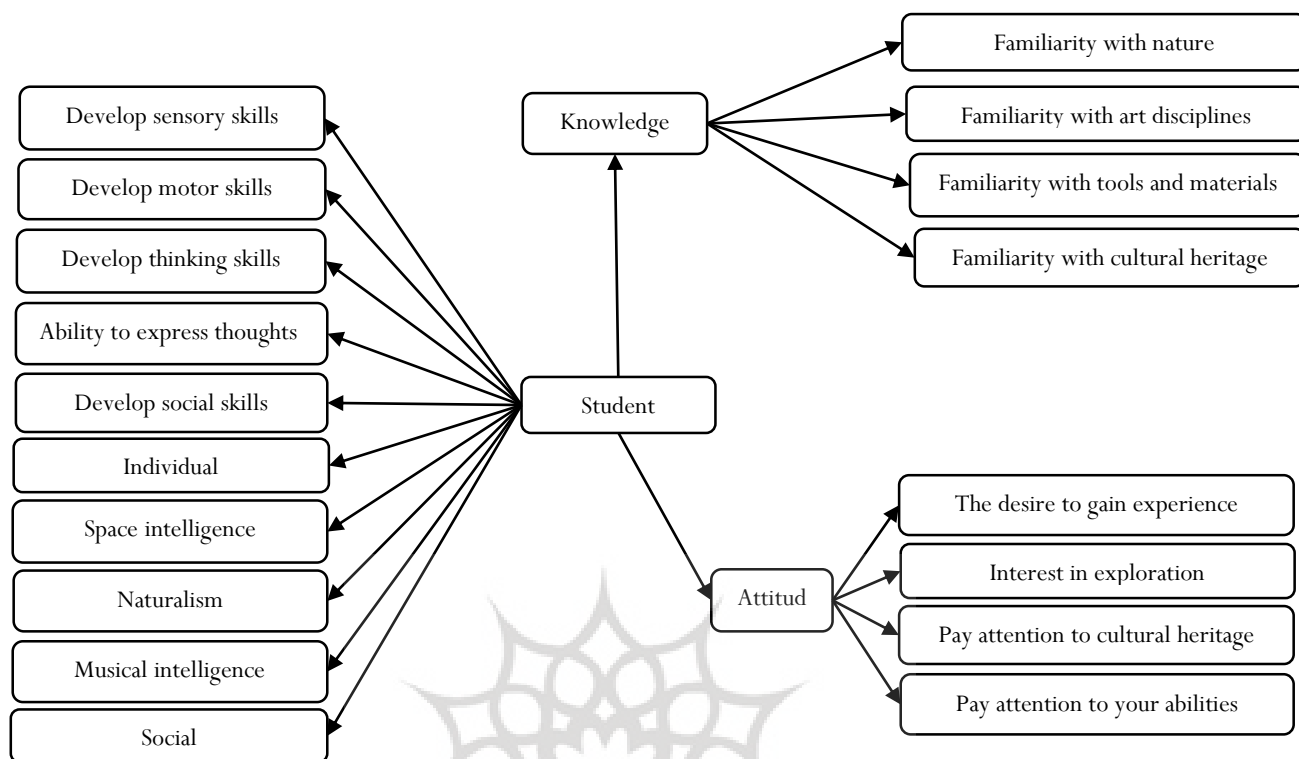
Develop sensory skills

Develop motor skills

Develop thinking skills

Ability to express thoughts

Develop social skills

Individual

Space intelligence

Naturalism

Musical intelligence

Social

Knowledge

Familiarity with nature

Familiarity with art disciplines

Familiarity with tools and materials

Familiarity with cultural heritage

Student

Attitud

The desire to gain experience

Interest in exploration

Pay attention to cultural heritage

Pay attention to your abilities